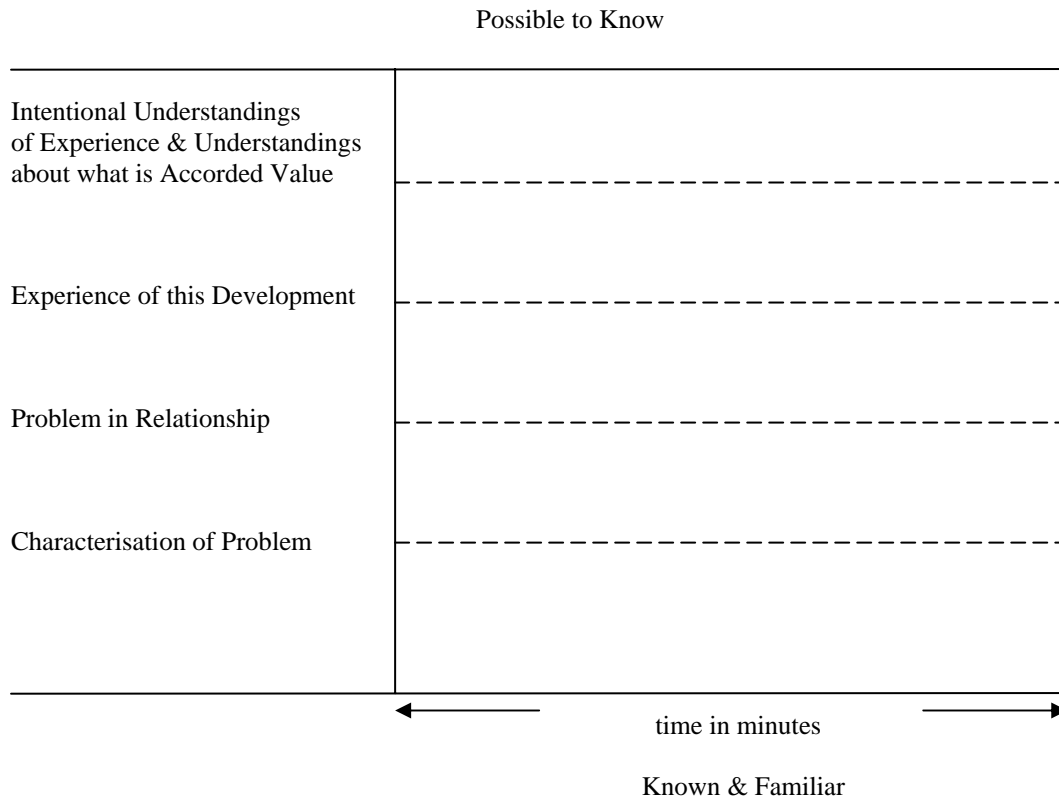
Possible to Know

Intentional Understandings of Experience & Understandings about what is Accorded Value

Experience of this Development

Problem in Relationship

Characterisation of Problem

time in minutes

Known & Familiar